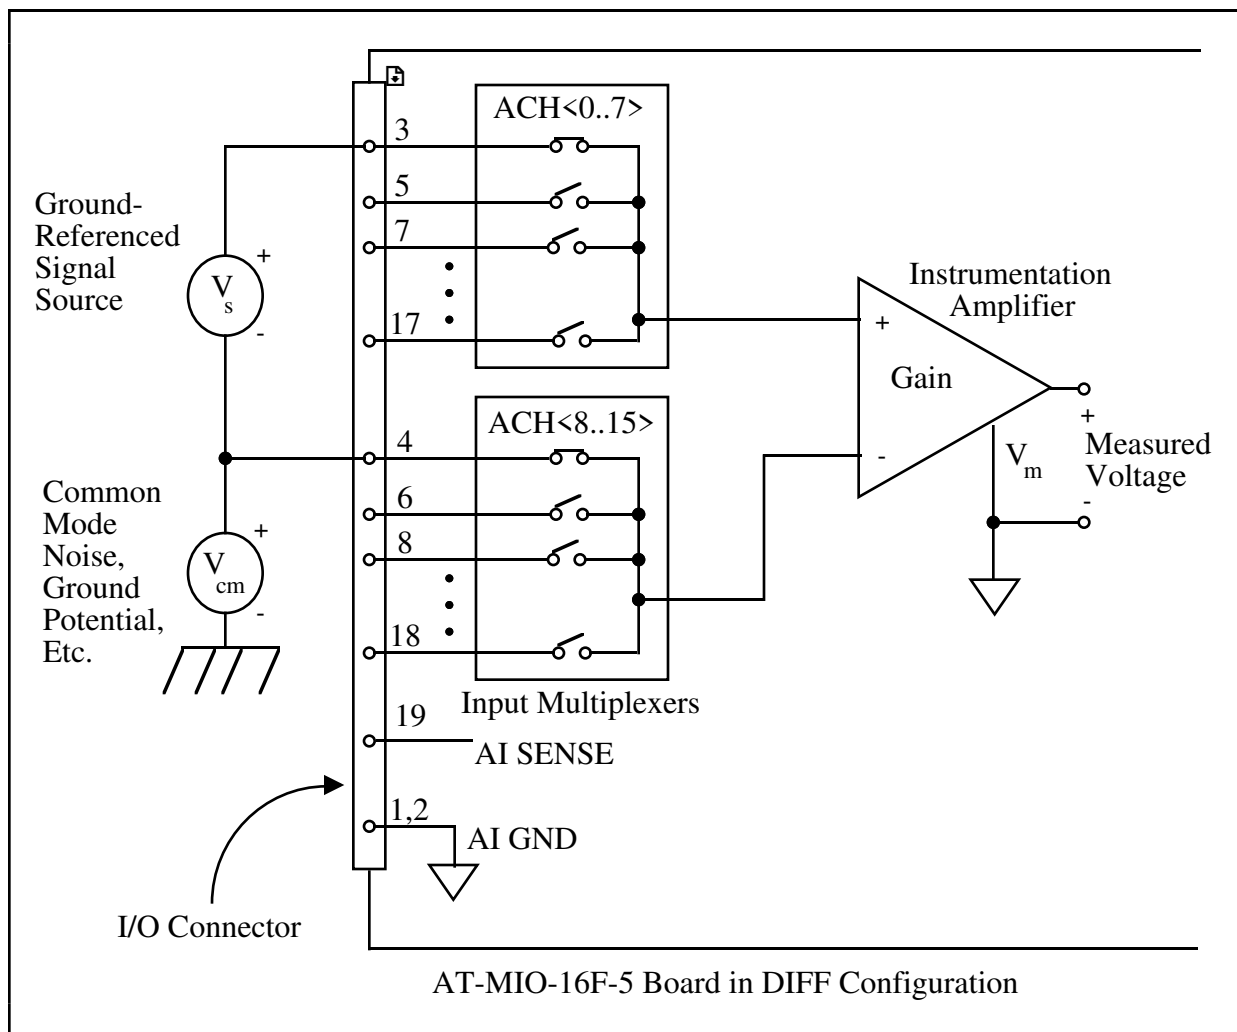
Ground-Referenced Signal Source

$V_s$

+

-

Common Mode Noise, Ground Potential, Etc.

$V_{cm}$

+

-

3

5

7

17

4

6

8

18

19

1,2

ACH<0..7>

ACH<8..15>

Input Multiplexers

AI SENSE

AI GND

I/O Connector

Instrumentation Amplifier

+

-

Gain

$V_m$

+

Measured Voltage

-

AT-MIO-16F-5 Board in DIFF Configuration